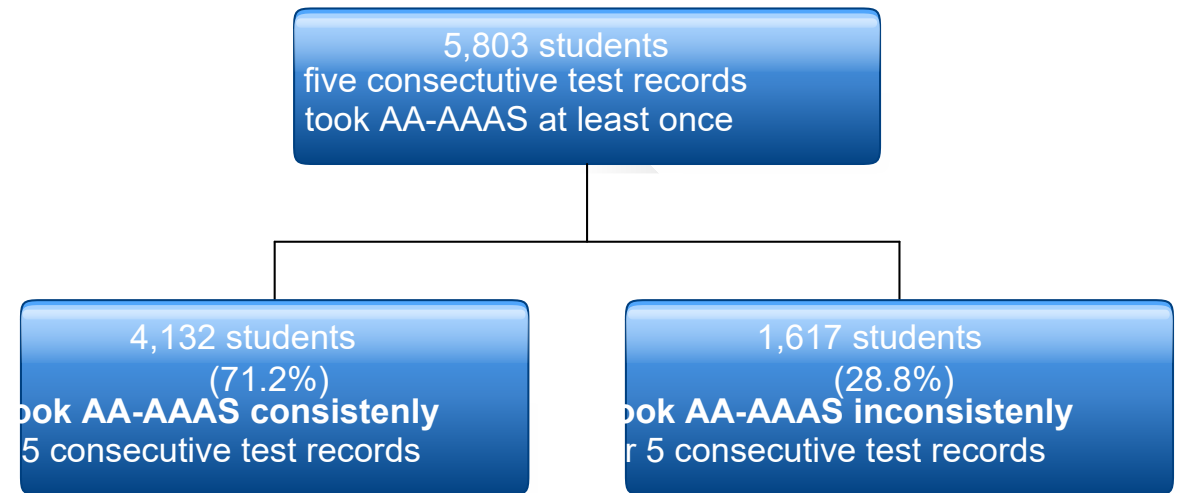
5,803 students
five consecutive test records
took AA-AAAS at least once

4,132 students
(71.2%)
ook AA-AAAS consistenly
5 consecutive test records

1,617 students
(28.8%)
ook AA-AAAS inconsistenly
r 5 consecutive test records